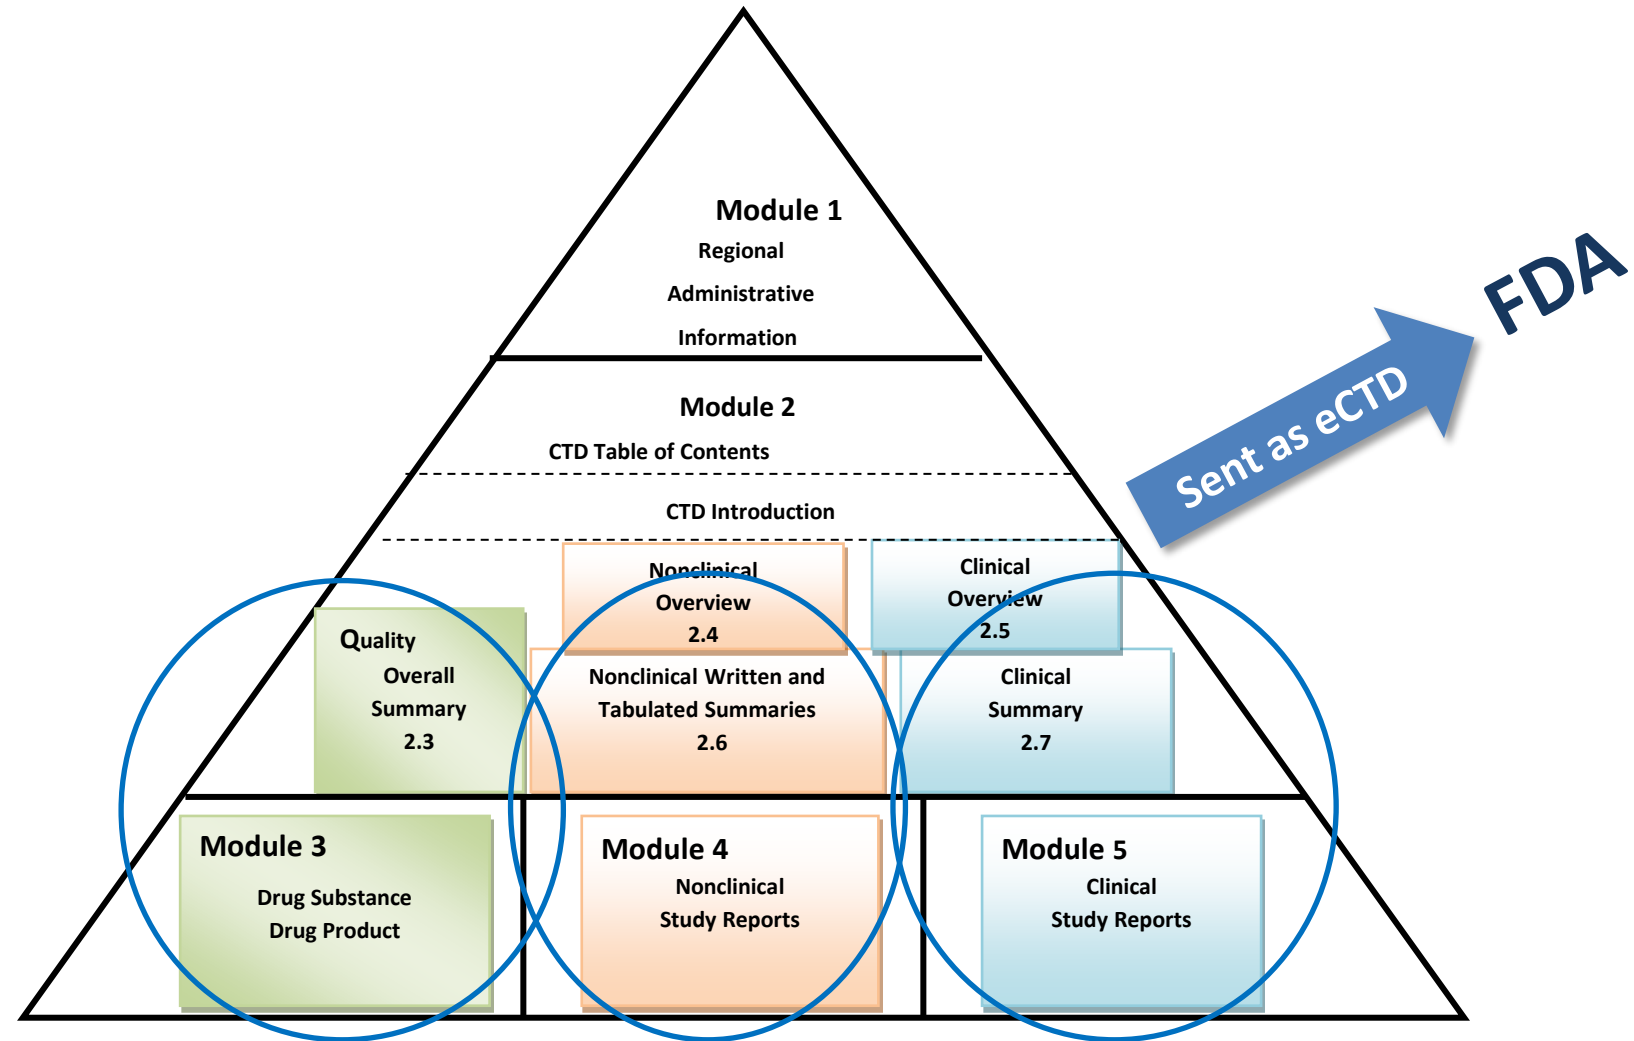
Module 1
Regional
Administrative
Information

Module 2
CTD Table of Contents

CTD Introduction

Nonclinical Overview 2.4

Clinical Overview 2.5

Quality Overall Summary 2.3

Nonclinical Written and Tabulated Summaries 2.6

Clinical Summary 2.7

Module 3
Drug Substance
Drug Product

Module 4
Nonclinical
Study Reports

Module 5
Clinical
Study Reports

Sent as eCTD

FDA